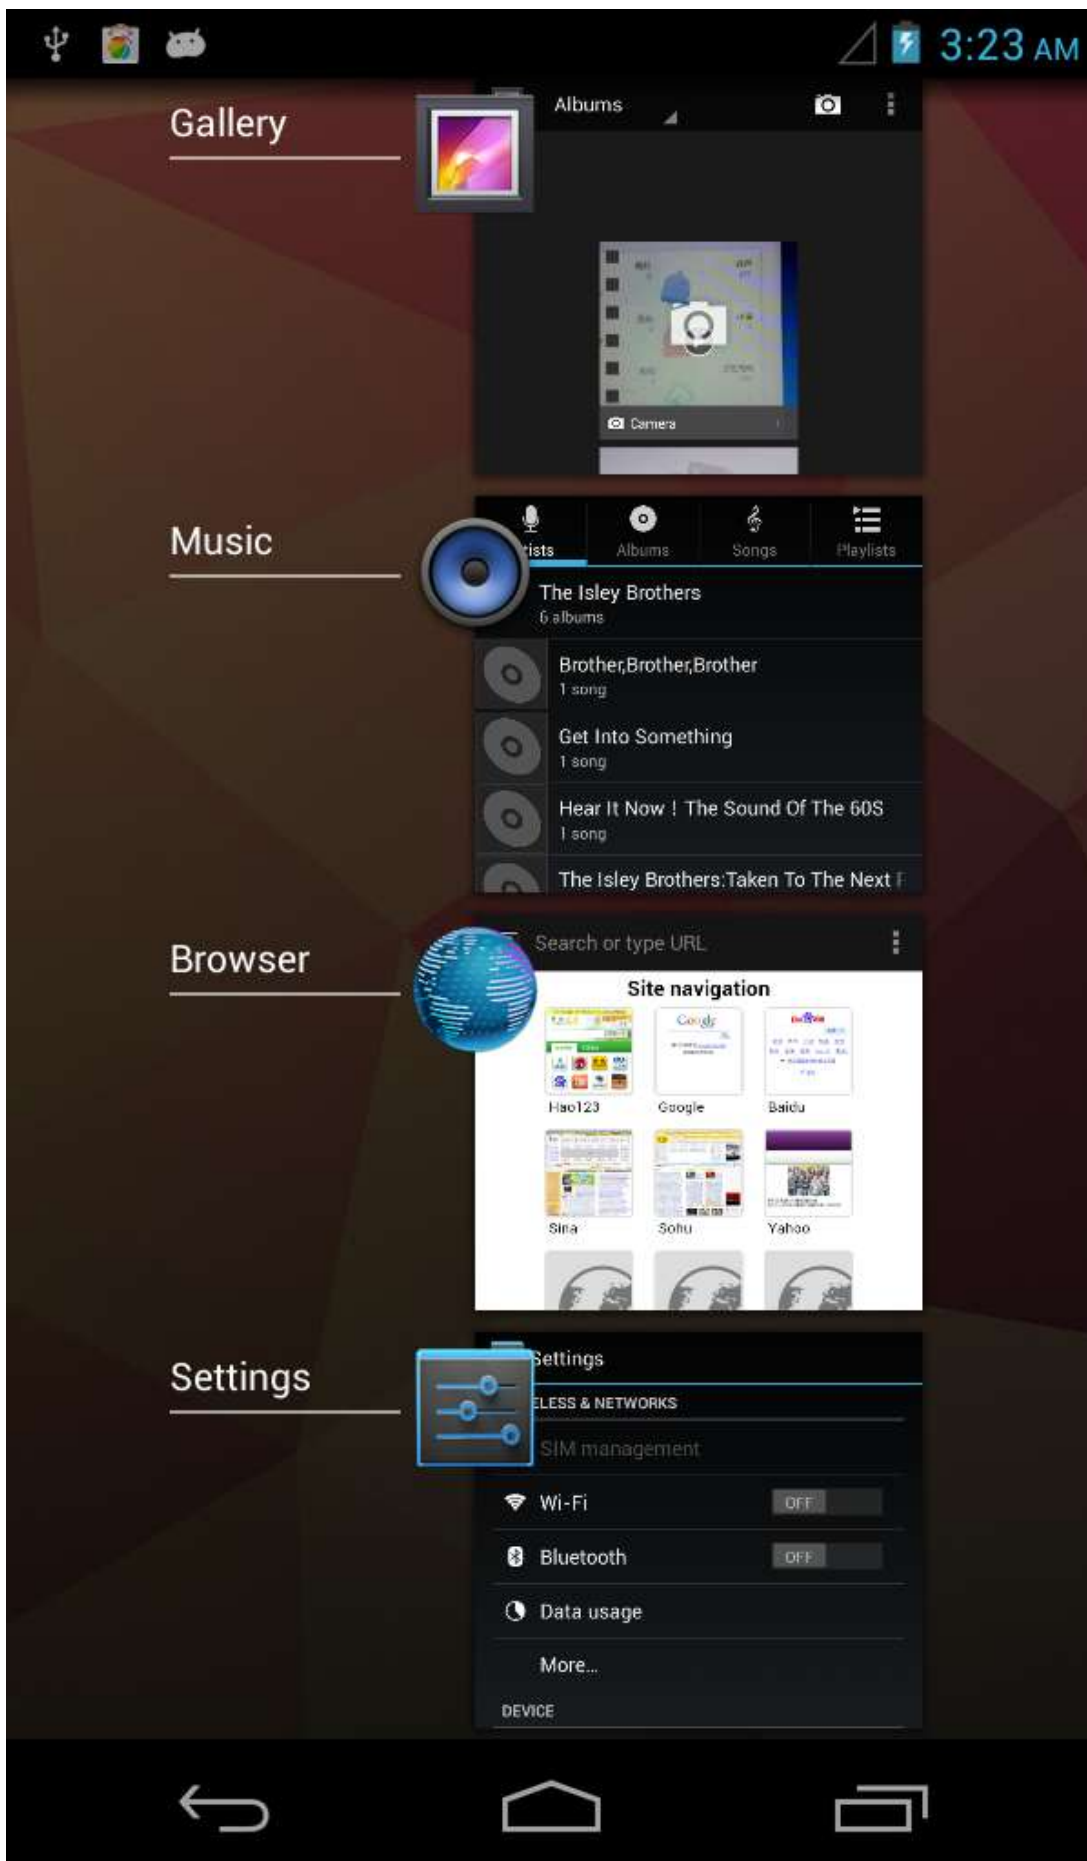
3:23 AM

Gallery

Albums

Camera

Music

tists Albums Songs Playlists

The Isley Brothers
6 albums

Brother,Brother,Brother
1 song

Get Into Something
1 song

Hear It Now ! The Sound Of The 60S
1 song

The Isley Brothers:Taken To The Next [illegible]

Browser

Search or type URL

Site navigation

Hao123 Google Baidu

Sina Sohu Yahoo

Settings

Settings

LESS & NETWORKS

SIM management

Wi-Fi OFF

Bluetooth OFF

Data usage

More...

DEVICE